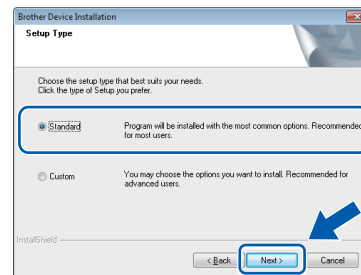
Brother Device Installation

Setup Type

Choose the setup type that best suits your needs.
Click the type of Setup you prefer.

Standard

Program will be installed with the most common options. Recommended for most users.

Custom

You may choose the options you want to install. Recommended for advanced users.

InstallShield

< Back

Next >

Cancel